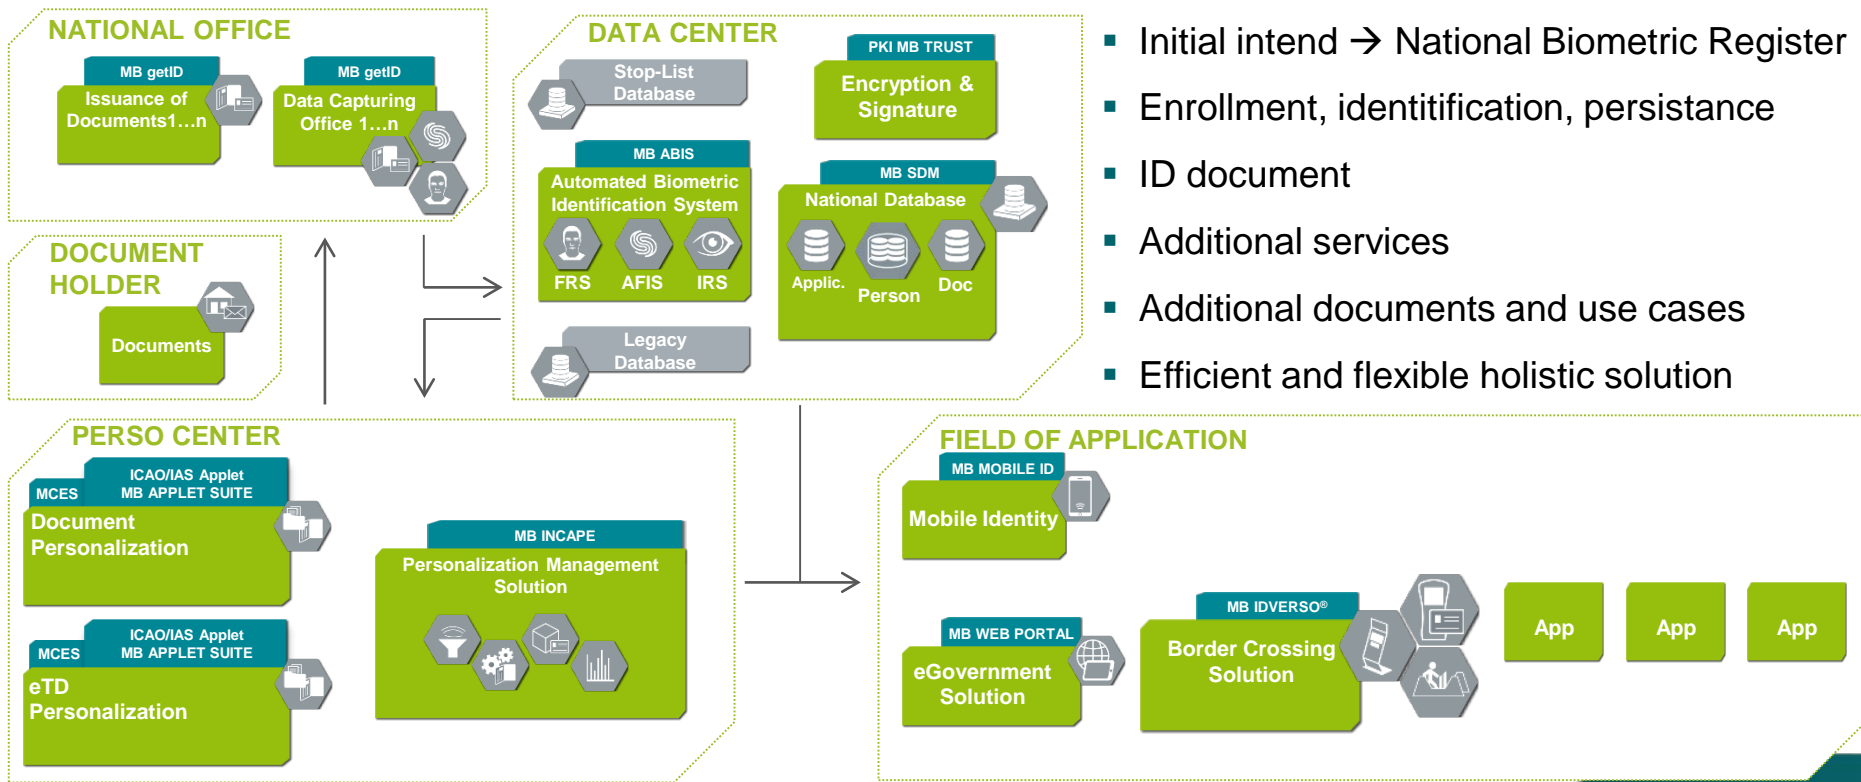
NATIONAL OFFICE

MB getID
Issuance of Documents1…n

MB getID
Data Capturing Office 1…n

DOCUMENT HOLDER

Documents

DATA CENTER

Stop-List Database

PKI MB TRUST
Encryption & Signature

MB ABIS
Automated Biometric Identification System
FRS AFIS IRS

MB SDM
National Database
Applic. Person Doc

Legacy Database

▪ Initial intend → National Biometric Register
▪ Enrollment, identitification, persistance
▪ ID document
▪ Additional services
▪ Additional documents and use cases
▪ Efficient and flexible holistic solution

PERSO CENTER

MCES
ICAO/IAS Applet
MB APPLET SUITE
Document Personalization

MCES
ICAO/IAS Applet
MB APPLET SUITE
eTD Personalization

MB INCAPE
Personalization Management Solution

FIELD OF APPLICATION

MB MOBILE ID
Mobile Identity

MB WEB PORTAL
eGovernment Solution

MB IDVERSO®
Border Crossing Solution

App
App
App